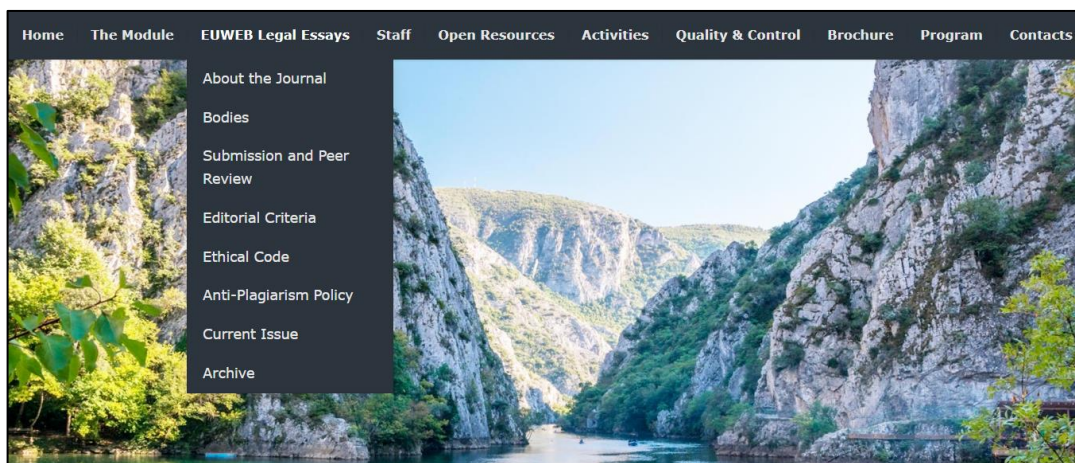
Home The Module EUWEB Legal Essays Staff Open Resources Activities Quality & Control Brochure Program Contacts

About the Journal
Bodies
Submission and Peer Review
Editorial Criteria
Ethical Code
Anti-Plagiarism Policy
Current Issue
Archive